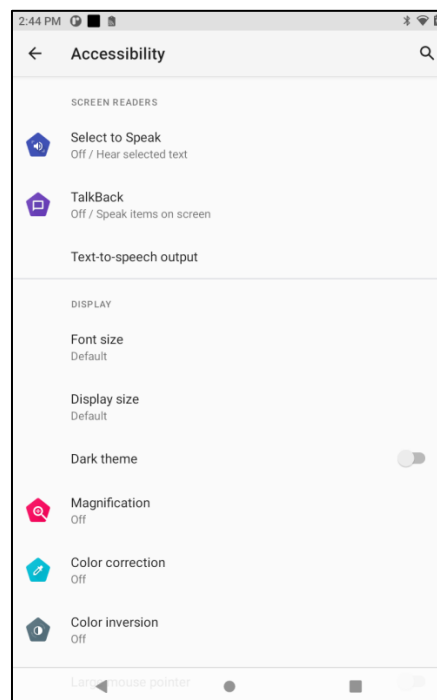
2:44 PM

Accessibility

SCREEN READERS

Select to Speak
Off / Hear selected text

TalkBack
Off / Speak items on screen

Text-to-speech output

DISPLAY

Font size
Default

Display size
Default

Dark theme

Magnification
Off

Color correction
Off

Color inversion
Off

Lar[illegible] mouse pointer